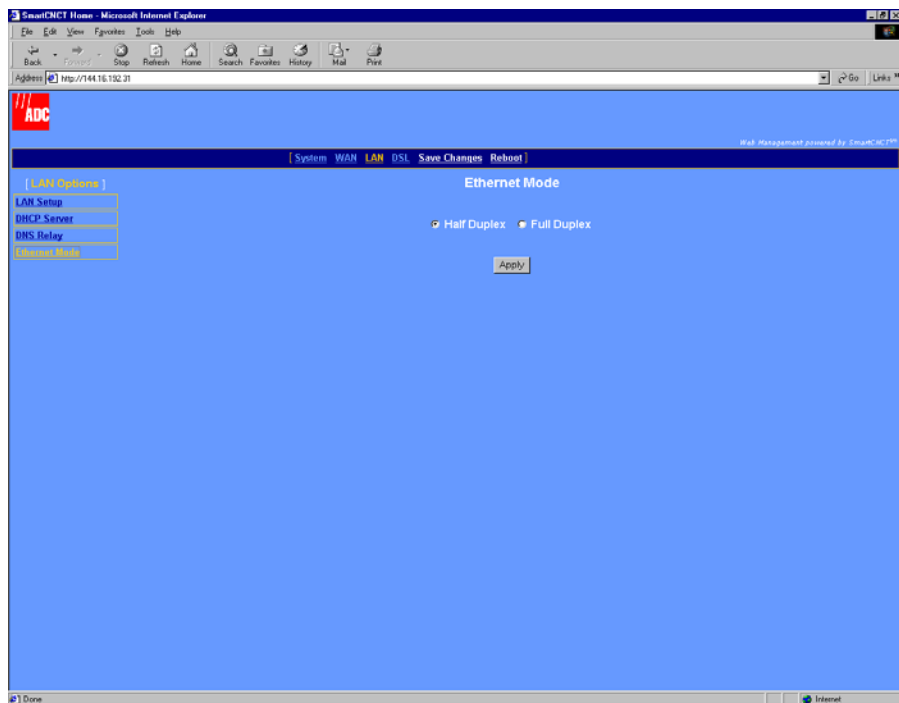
SmartCNCT Home - Microsoft Internet Explorer

File Edit View Favorites Tools Help

Back Forward Stop Refresh Home Search Favorites History Mail Print

Address http://144.16.192.31

Go Links

ADC

Web Management powered by SmartCNCT℠

[ System WAN LAN DSL Save Changes Reboot ]

[ LAN Options ]

LAN Setup

DHCP Server

DNS Relay

Ethernet Mode

Ethernet Mode

Half Duplex Full Duplex

Apply

Done

Internet